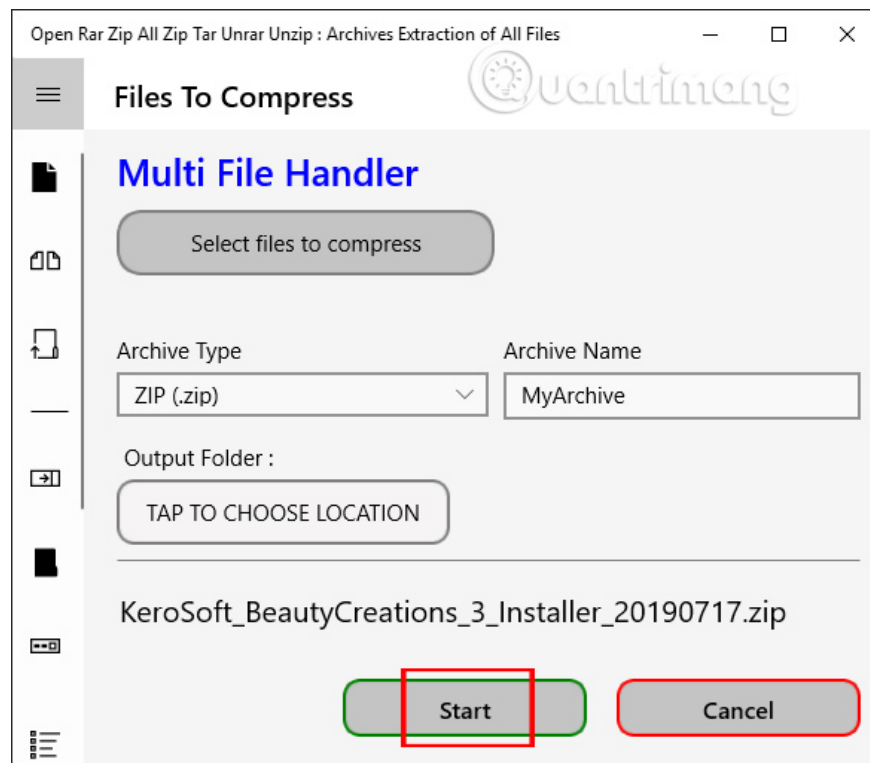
Open Rar Zip All Zip Tar Unrar Unzip : Archives Extraction of All Files

Files To Compress

Quantrimang

Multi File Handler

Select files to compress

Archive Type

ZIP (.zip)

Archive Name

MyArchive

Output Folder :

TAP TO CHOOSE LOCATION

KeroSoft_BeautyCreations_3_Installer_20190717.zip

Start

Cancel